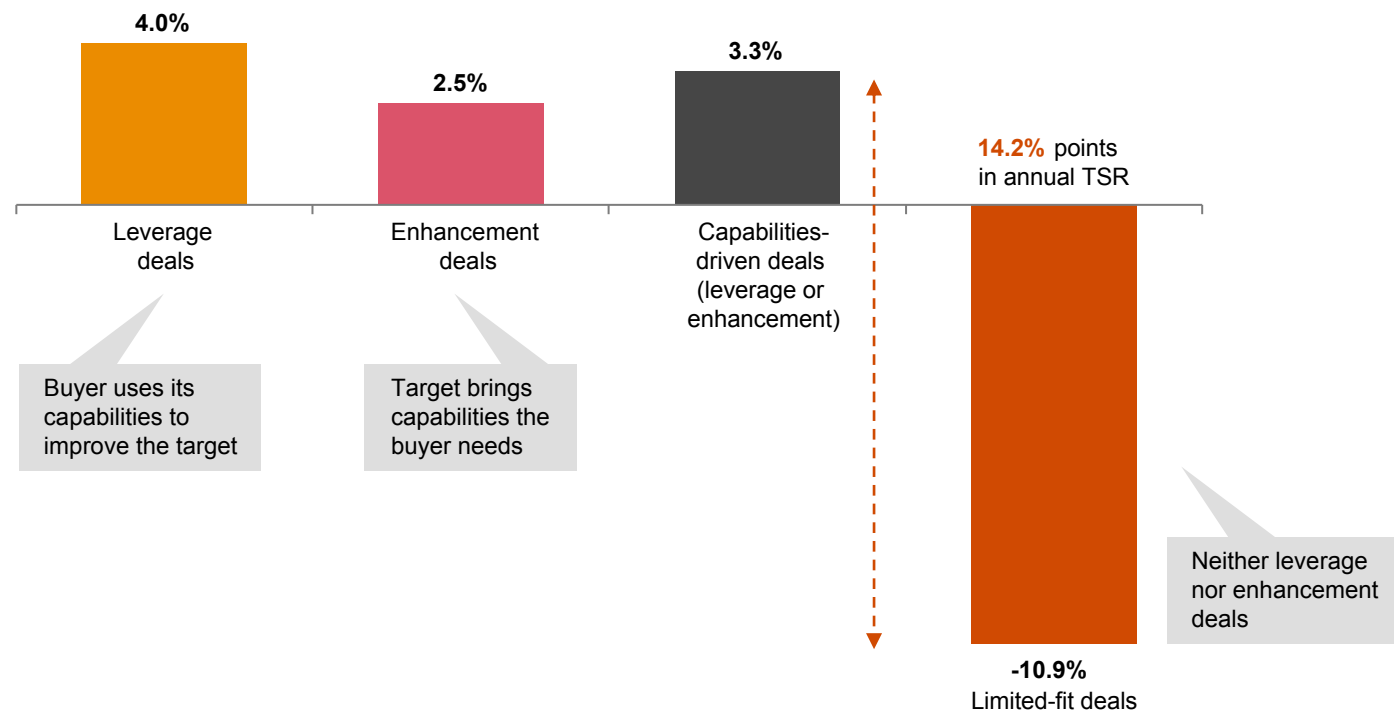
4.0%

2.5%

3.3%

14.2% points in annual TSR

Leverage deals

Enhancement deals

Capabilities-driven deals (leverage or enhancement)

Buyer uses its capabilities to improve the target

Target brings capabilities the buyer needs

Neither leverage nor enhancement deals

-10.9%
Limited-fit deals